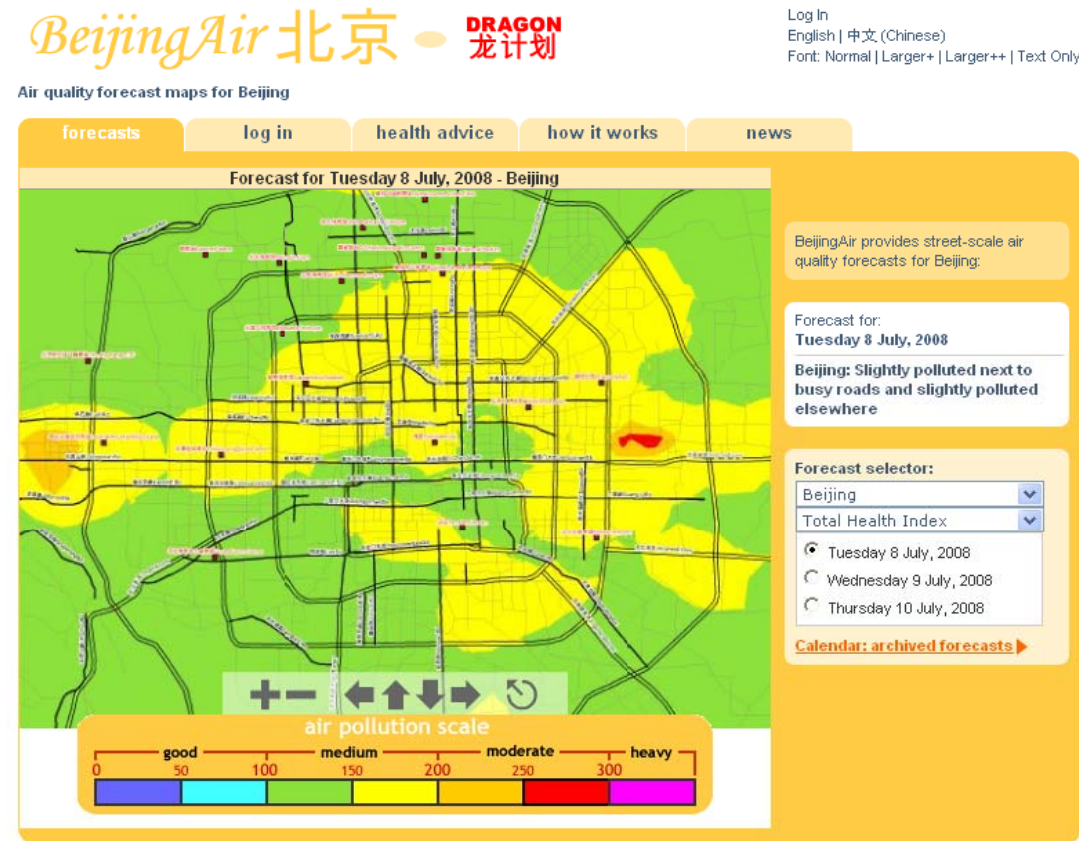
BeijingAir 北京

DRAGON
龙计划

Log In
English | 中文 (Chinese)
Font: Normal | Larger+ | Larger++ | Text Only

Air quality forecast maps for Beijing

forecasts | log in | health advice | how it works | news

Forecast for Tuesday 8 July, 2008 - Beijing

air pollution scale

good | medium | moderate | heavy

0 50 100 150 200 250 300

BeijingAir provides street-scale air quality forecasts for Beijing:

Forecast for:
Tuesday 8 July, 2008

Beijing: Slightly polluted next to busy roads and slightly polluted elsewhere

Forecast selector:
Beijing
Total Health Index
Tuesday 8 July, 2008
Wednesday 9 July, 2008
Thursday 10 July, 2008

Calendar: archived forecasts